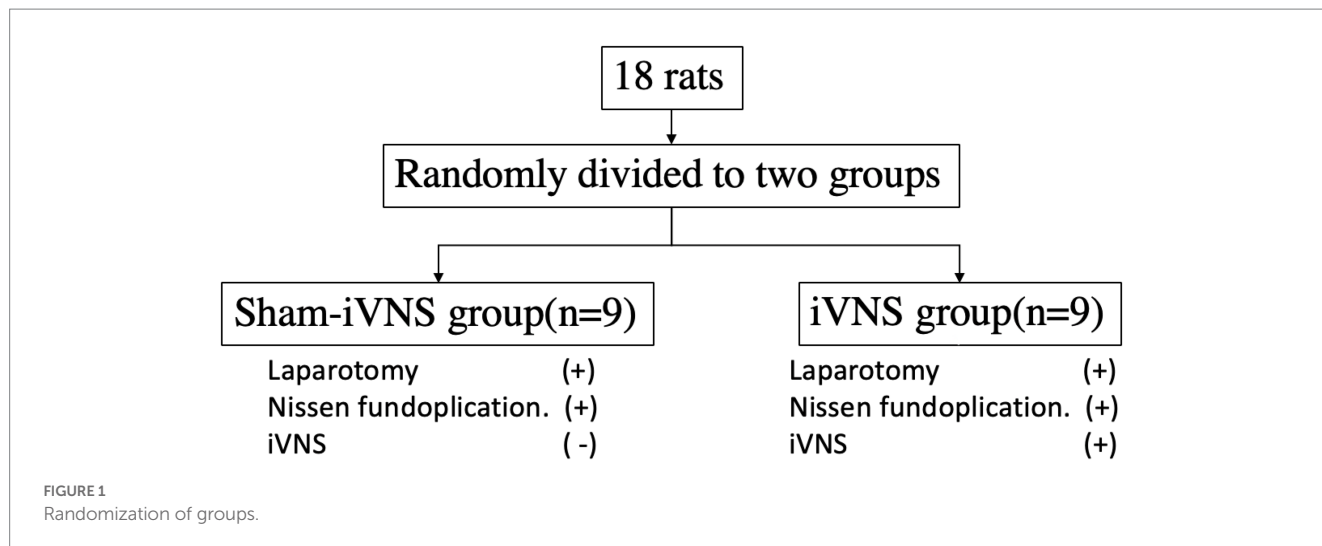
18 rats

Randomly divided to two groups

Sham-iVNS group(n=9)

Laparotomy (+)
Nissen fundoplication. (+)
iVNS ( -)

iVNS group(n=9)

Laparotomy (+)
Nissen fundoplication. (+)
iVNS (+)

FIGURE 1
Randomization of groups.